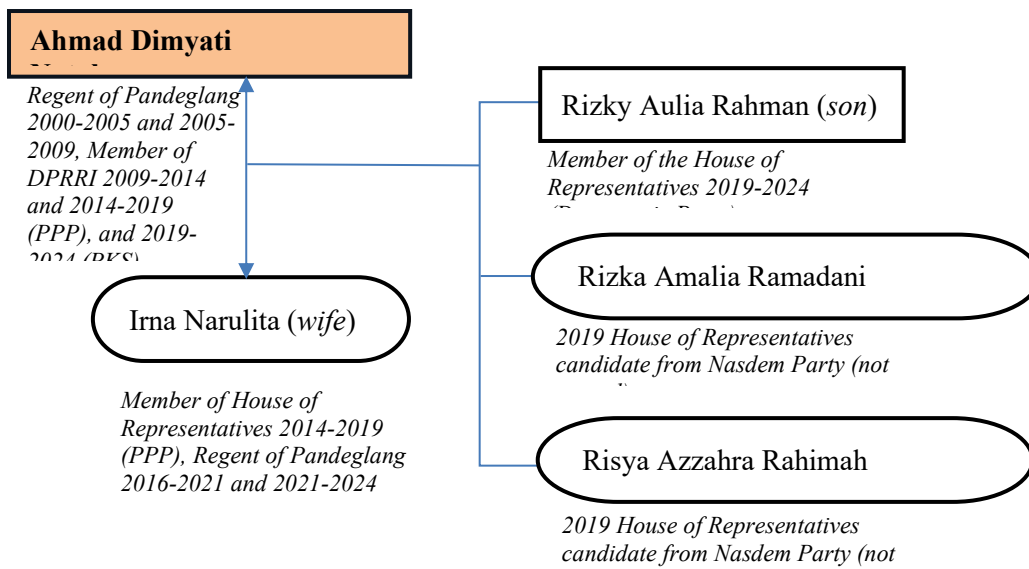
Ahmad Dimyati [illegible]

Regent of Pandeglang 2000-2005 and 2005-2009, Member of DPRRI 2009-2014 and 2014-2019 (PPP), and 2019-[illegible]

Irna Narulita (wife)

Member of House of Representatives 2014-2019 (PPP), Regent of Pandeglang 2016-2021 and 2021-2024

Rizky Aulia Rahman (son)

Member of the House of Representatives 2019-2024 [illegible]

Rizka Amalia Ramadani

2019 House of Representatives candidate from Nasdem Party (not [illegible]

Risya Azzahra Rahimah

2019 House of Representatives candidate from Nasdem Party (not